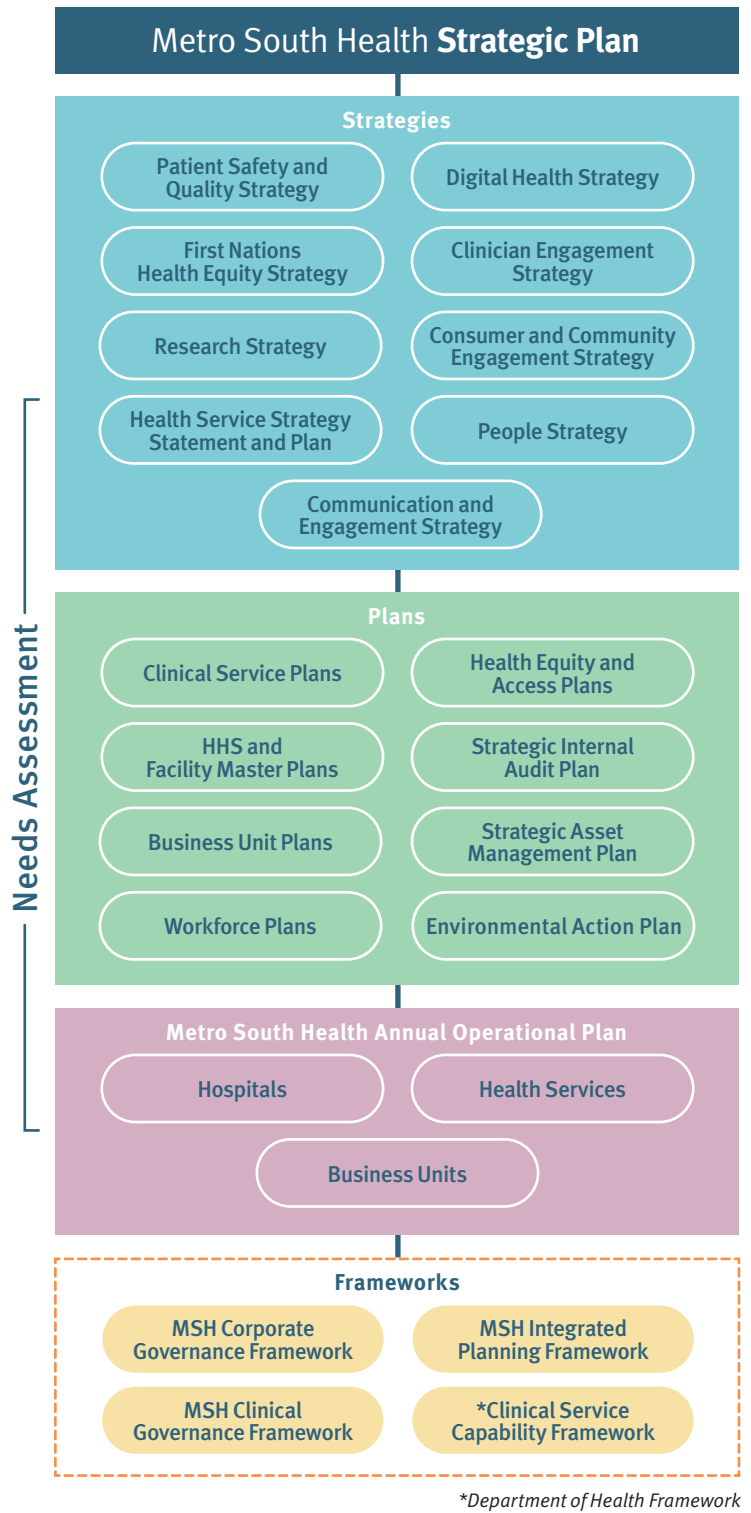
Metro South Health **Strategic Plan**

Strategies

Patient Safety and Quality Strategy

Digital Health Strategy

First Nations Health Equity Strategy

Clinician Engagement Strategy

Research Strategy

Consumer and Community Engagement Strategy

Health Service Strategy Statement and Plan

People Strategy

Communication and Engagement Strategy

Plans

Clinical Service Plans

Health Equity and Access Plans

HHS and Facility Master Plans

Strategic Internal Audit Plan

Business Unit Plans

Strategic Asset Management Plan

Workforce Plans

Environmental Action Plan

Metro South Health Annual Operational Plan

Hospitals

Health Services

Business Units

Needs Assessment

Frameworks

MSH Corporate Governance Framework

MSH Integrated Planning Framework

MSH Clinical Governance Framework

*Clinical Service Capability Framework

*Department of Health Framework